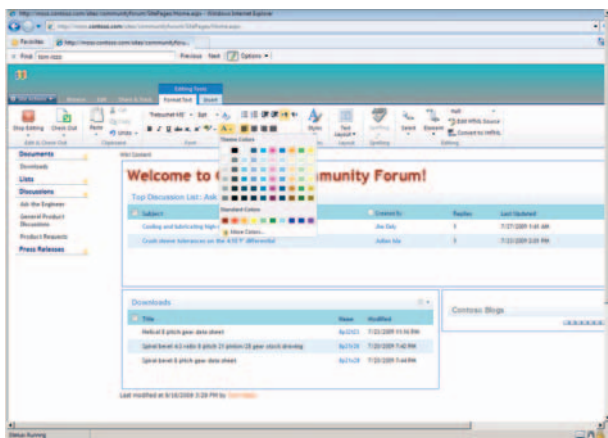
http://moss.contoso.com/sites/communityforum/SitePages/Home.aspx - Windows Internet Explorer

Favorites

Find: Previous Next Options

Editing Tools

Site Actions Browse Edit Share & Track Format Text Insert

Stop Editing Check Out Paste Undo

Trebuchet MS 8pt

Styles Text Layout Spelling Select Markup HTML Edit HTML Source Convert to XHTML

Edit & Check Out Clipboard Font Layout Spelling Editing

Theme Colors

Standard Colors

More Colors...

Documents

Downloads

Lists

Discussions

Ask the Engineer

General Product Discussions

Product Requests

Press Releases

Wiki Content

Welcome to C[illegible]mmunity Forum!

Top Discussion List : Ask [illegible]

| Subject | Created By | Replies | Last Updated |
|---|---|---|---|
| Cooling and lubricating high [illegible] | Jim Daly | 1 | 7/27/2009 1:41 AM |
| Crash sleeve tolerances on the 4.10"F differential | Adam Ida | 1 | 7/23/2009 3:05 PM |

Downloads

| Title | Name | Modified |
|---|---|---|
| Helical 8 pitch gear data sheet | ity10421 | 7/23/2009 11:16 PM |
| Spiral bevel 4:1 ratio 6 pitch 21 pinion 28 gear stock drawing | ity11z28 | 7/23/2009 7:42 PM |
| Spiral bevel 8 pitch gear data sheet | ity11z28 | 7/23/2009 7:44 PM |

Contoso Blogs

Last modified at 8/18/2009 3:28 PM by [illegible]

Status Running